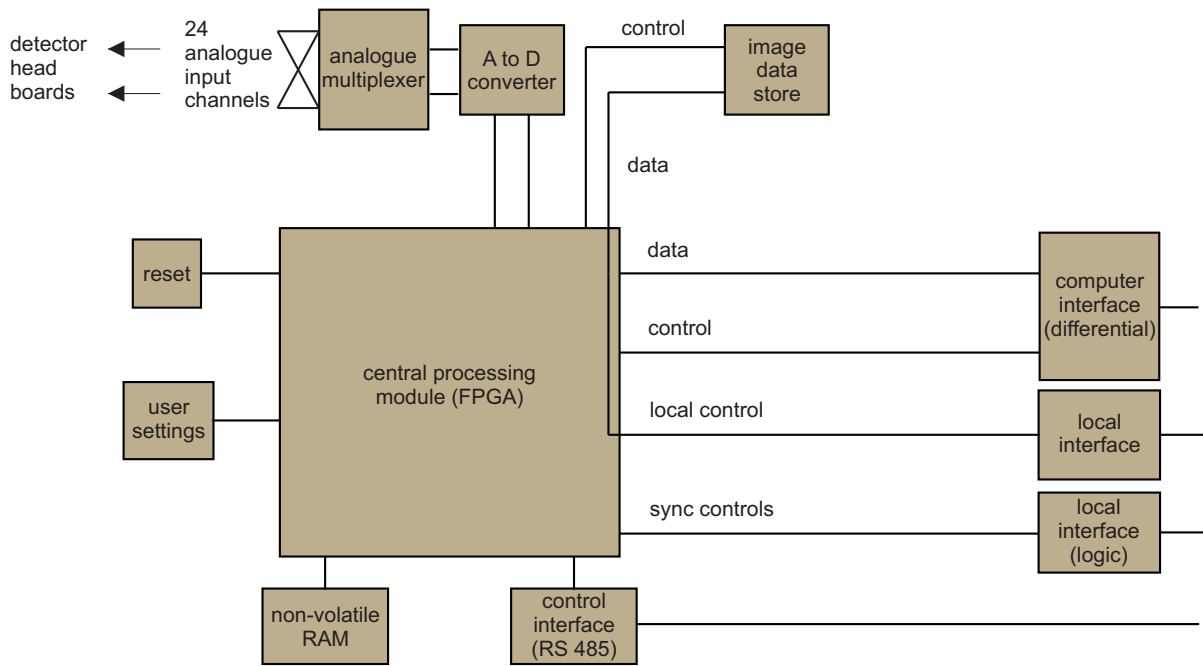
detector head boards

24 analogue input channels

analogue multiplexer

A to D converter

control

image data store

data

reset

central processing module (FPGA)

user settings

data

control

local control

sync controls

computer interface (differential)

local interface

local interface (logic)

non-volatile RAM

control interface (RS 485)